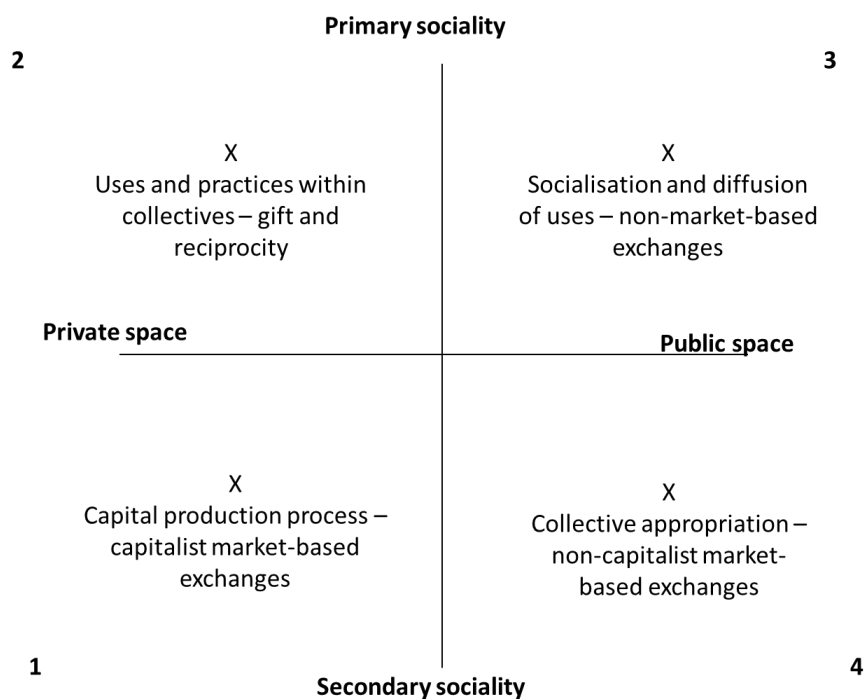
Primary sociality

2

3

X
Uses and practices within collectives – gift and reciprocity

X
Socialisation and diffusion of uses – non-market-based exchanges

Private space

Public space

X
Capital production process – capitalist market-based exchanges

X
Collective appropriation – non-capitalist market-based exchanges

1

4

Secondary sociality